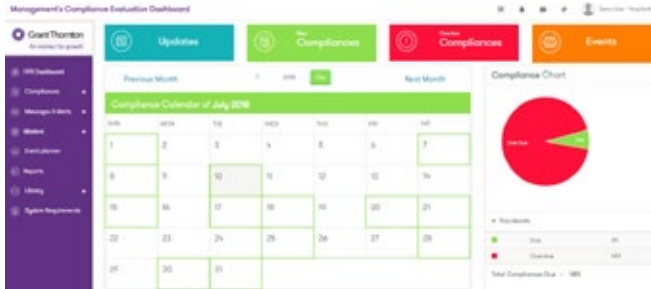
Management's Compliance Evaluation Dashboard

Grant Thornton
An instinct for growth

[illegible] Dashboard
Compliances
Messages & Alerts
Masters
Event planner
Reports
Library
System Requirements

Updates

New
Compliances

Overdue
Compliances

Events

Previous Month

Next Month

Compliance Calendar of July 2018

| SUN | MON | TUE | WED | THU | FRI | SAT |
|---|---|---|---|---|---|---|
| 1 | 2 | 3 | 4 | 5 | 6 | 7 |
| 8 | 9 | 10 | 11 | 12 | 13 | 14 |
| 15 | 16 | 17 | 18 | 19 | 20 | 21 |
| 22 | 23 | 24 | 25 | 26 | 27 | 28 |
| 29 | 30 | 31 | | | | |

Compliance Chart

Overdue

Due

Overdue

Total Compliances Due - 189